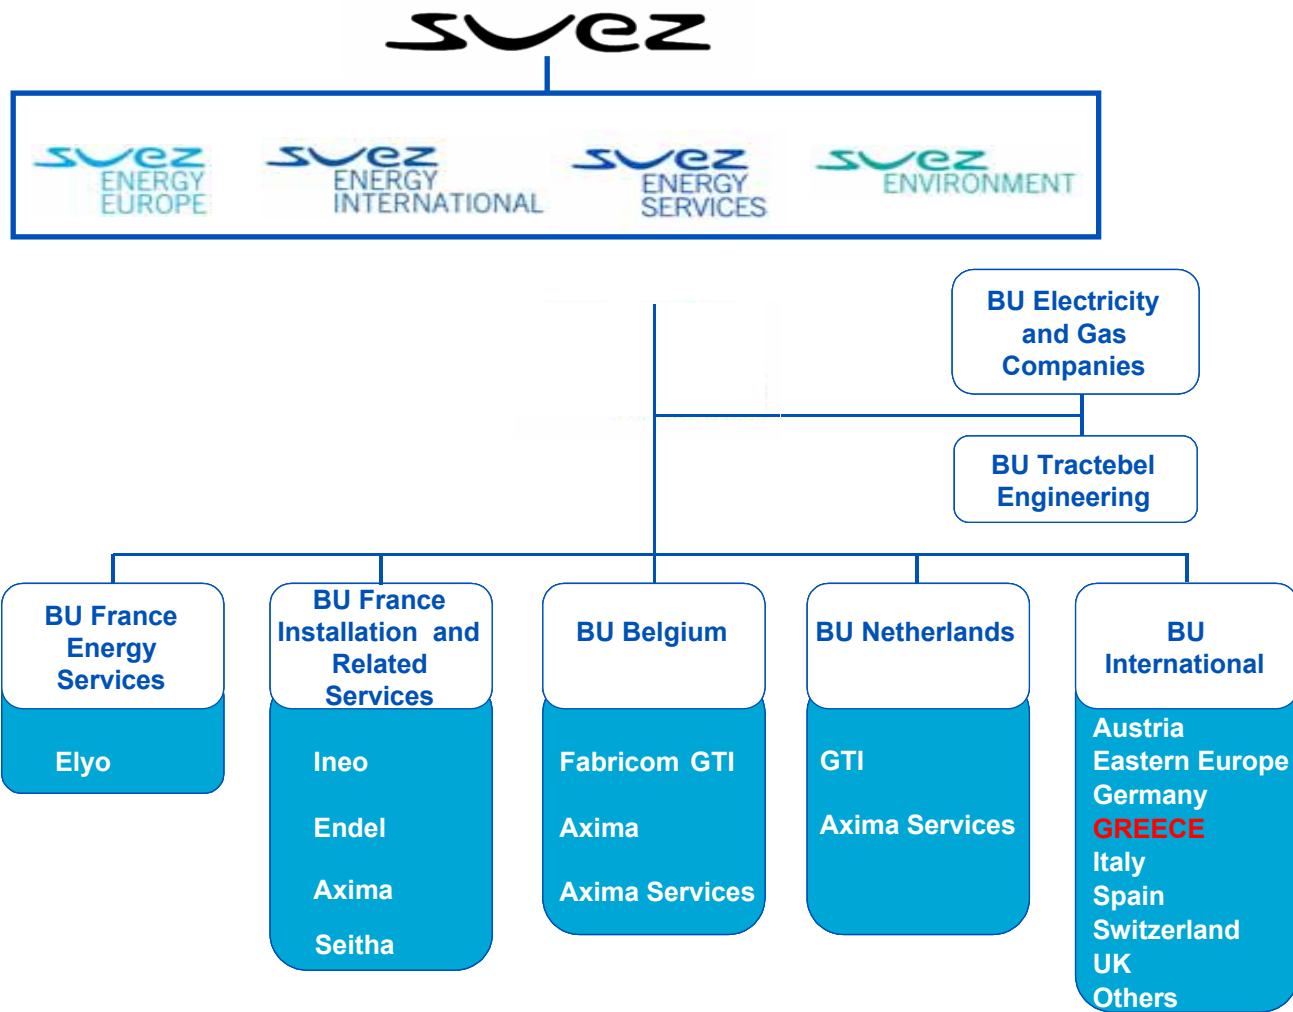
suez

suez ENERGY EUROPE

suez ENERGY INTERNATIONAL

suez ENERGY SERVICES

suez ENVIRONMENT

BU Electricity and Gas Companies

BU Tractebel Engineering

BU France Energy Services

Elyo

BU France Installation and Related Services

Ineo

Endel

Axima

Seitha

BU Belgium

Fabricom GTI

Axima

Axima Services

BU Netherlands

GTI

Axima Services

BU International

Austria
Eastern Europe
Germany
GREECE
Italy
Spain
Switzerland
UK
Others